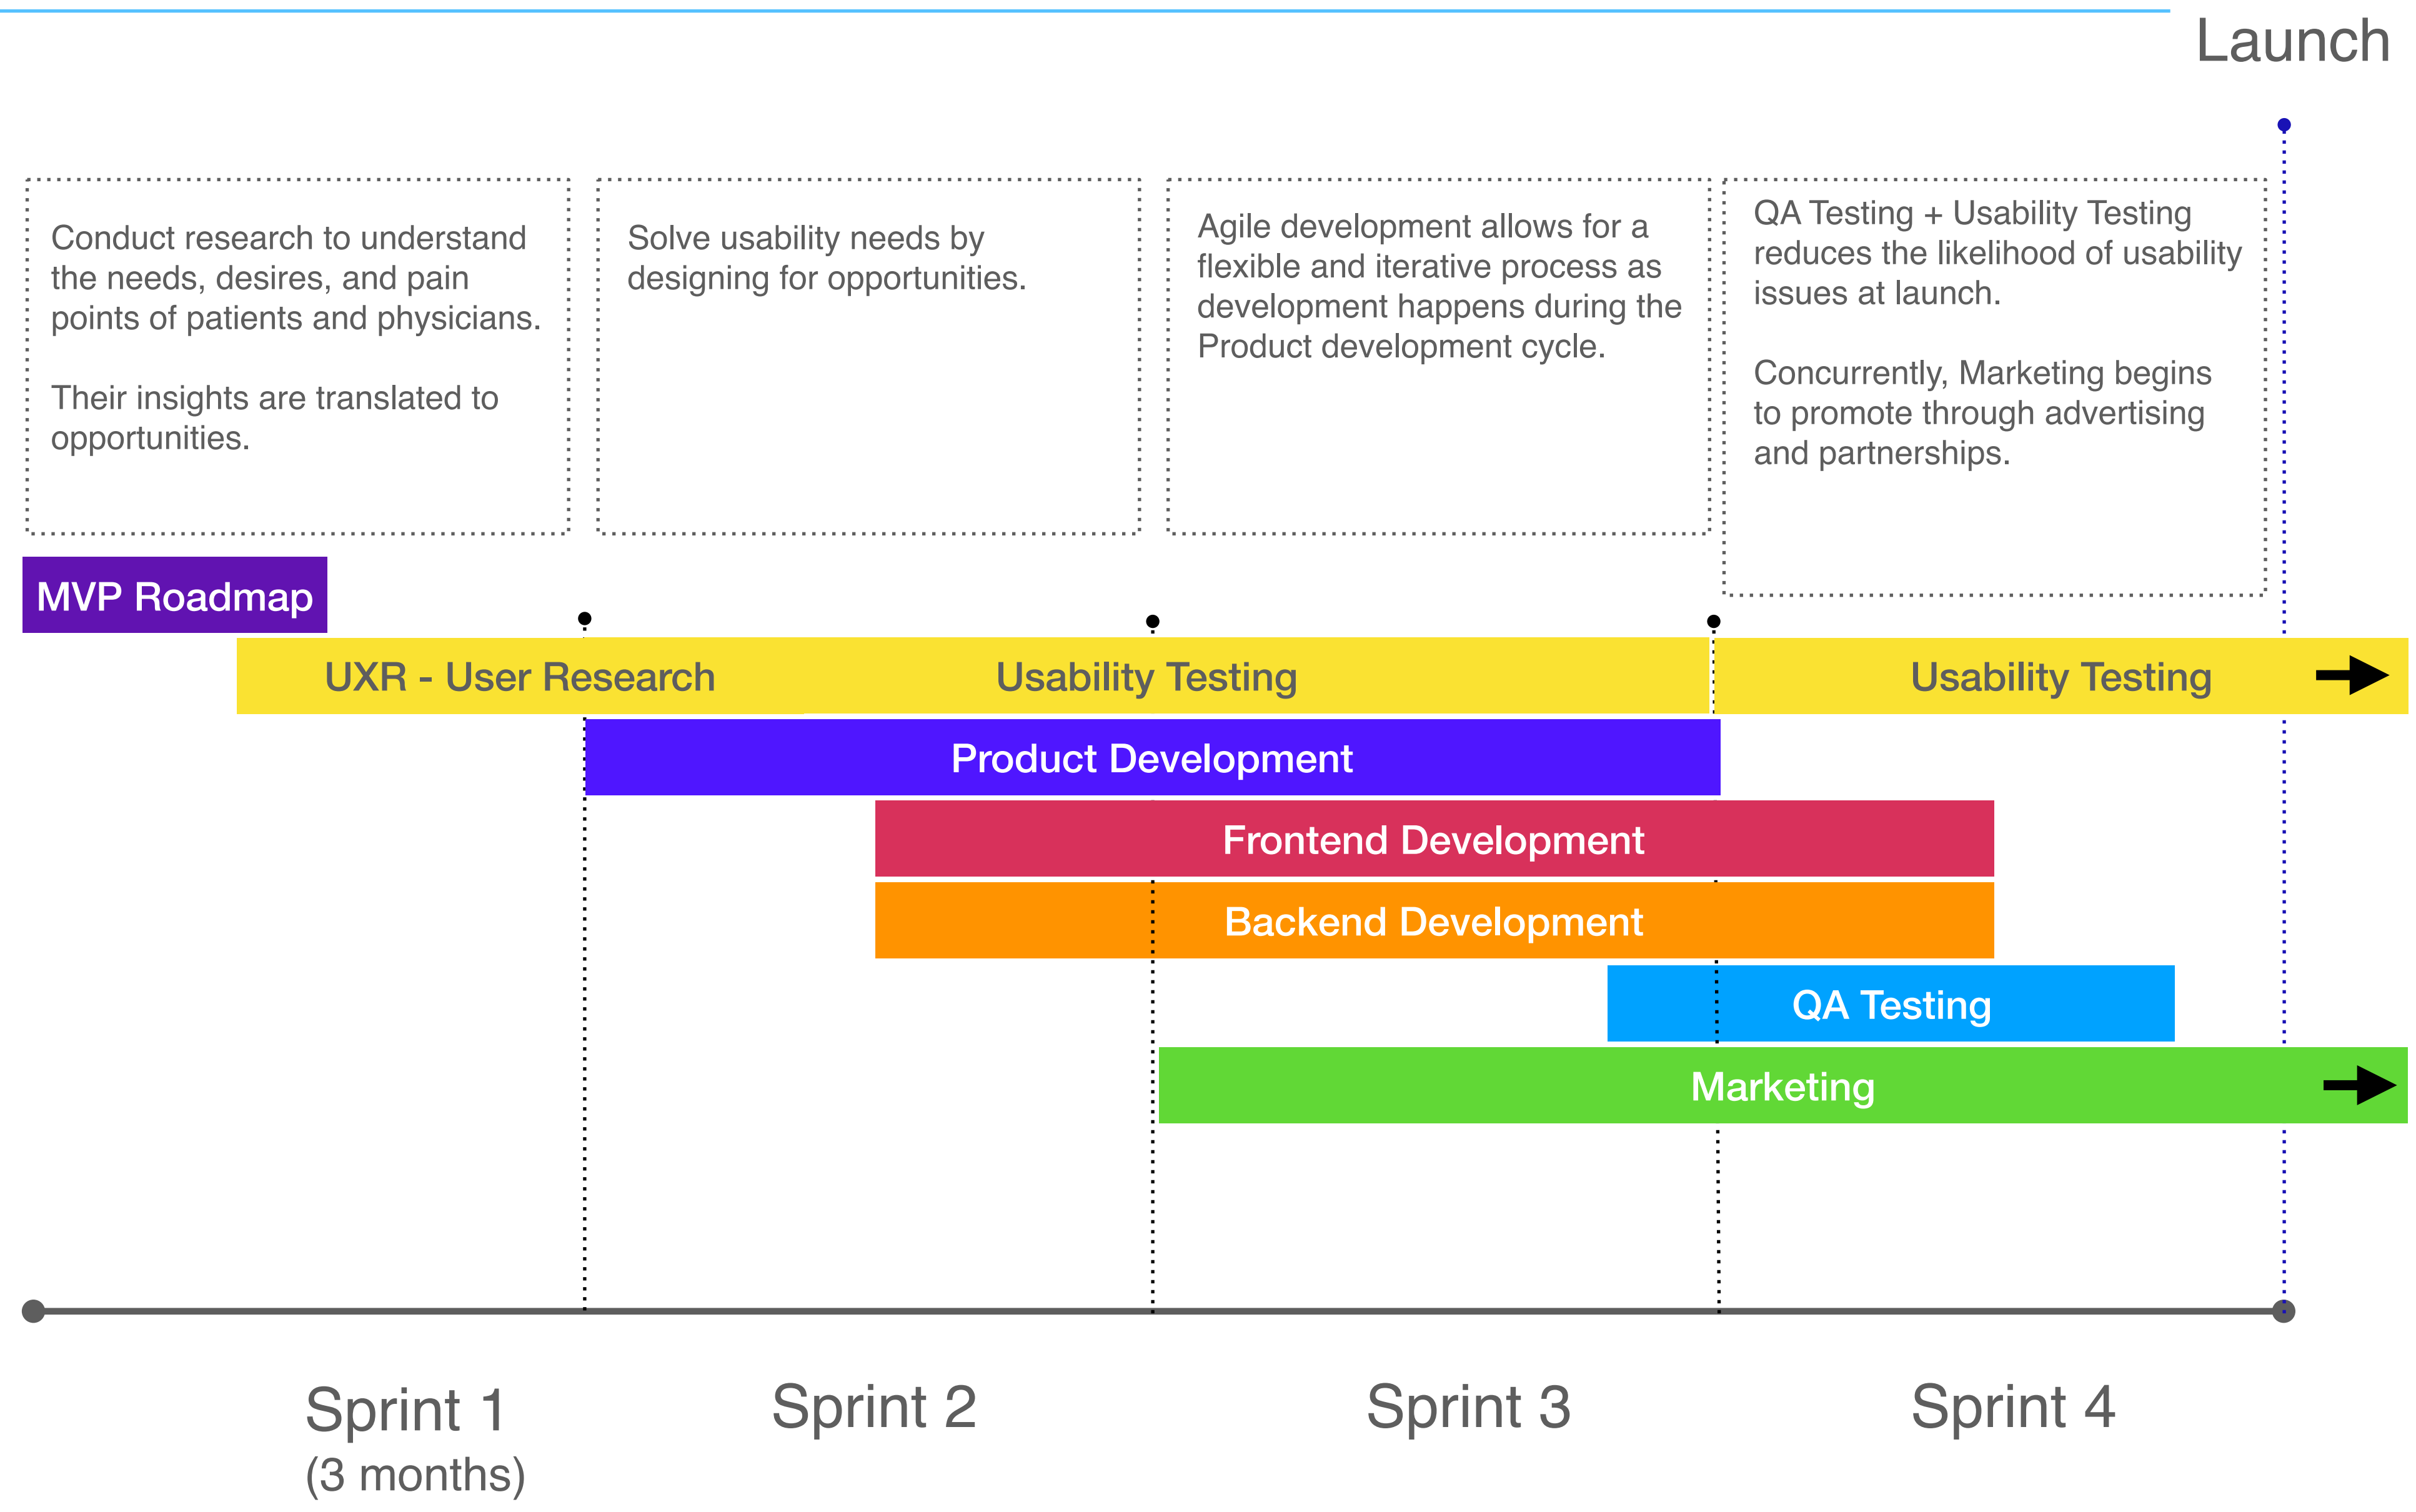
Launch

Conduct research to understand the needs, desires, and pain points of patients and physicians.

Their insights are translated to opportunities.

Solve usability needs by designing for opportunities.

Agile development allows for a flexible and iterative process as development happens during the Product development cycle.

QA Testing + Usability Testing reduces the likelihood of usability issues at launch.

Concurrently, Marketing begins to promote through advertising and partnerships.

MVP Roadmap

UXR - User Research

Usability Testing

Usability Testing

Product Development

Frontend Development

Backend Development

QA Testing

Marketing

Sprint 1
(3 months)

Sprint 2

Sprint 3

Sprint 4